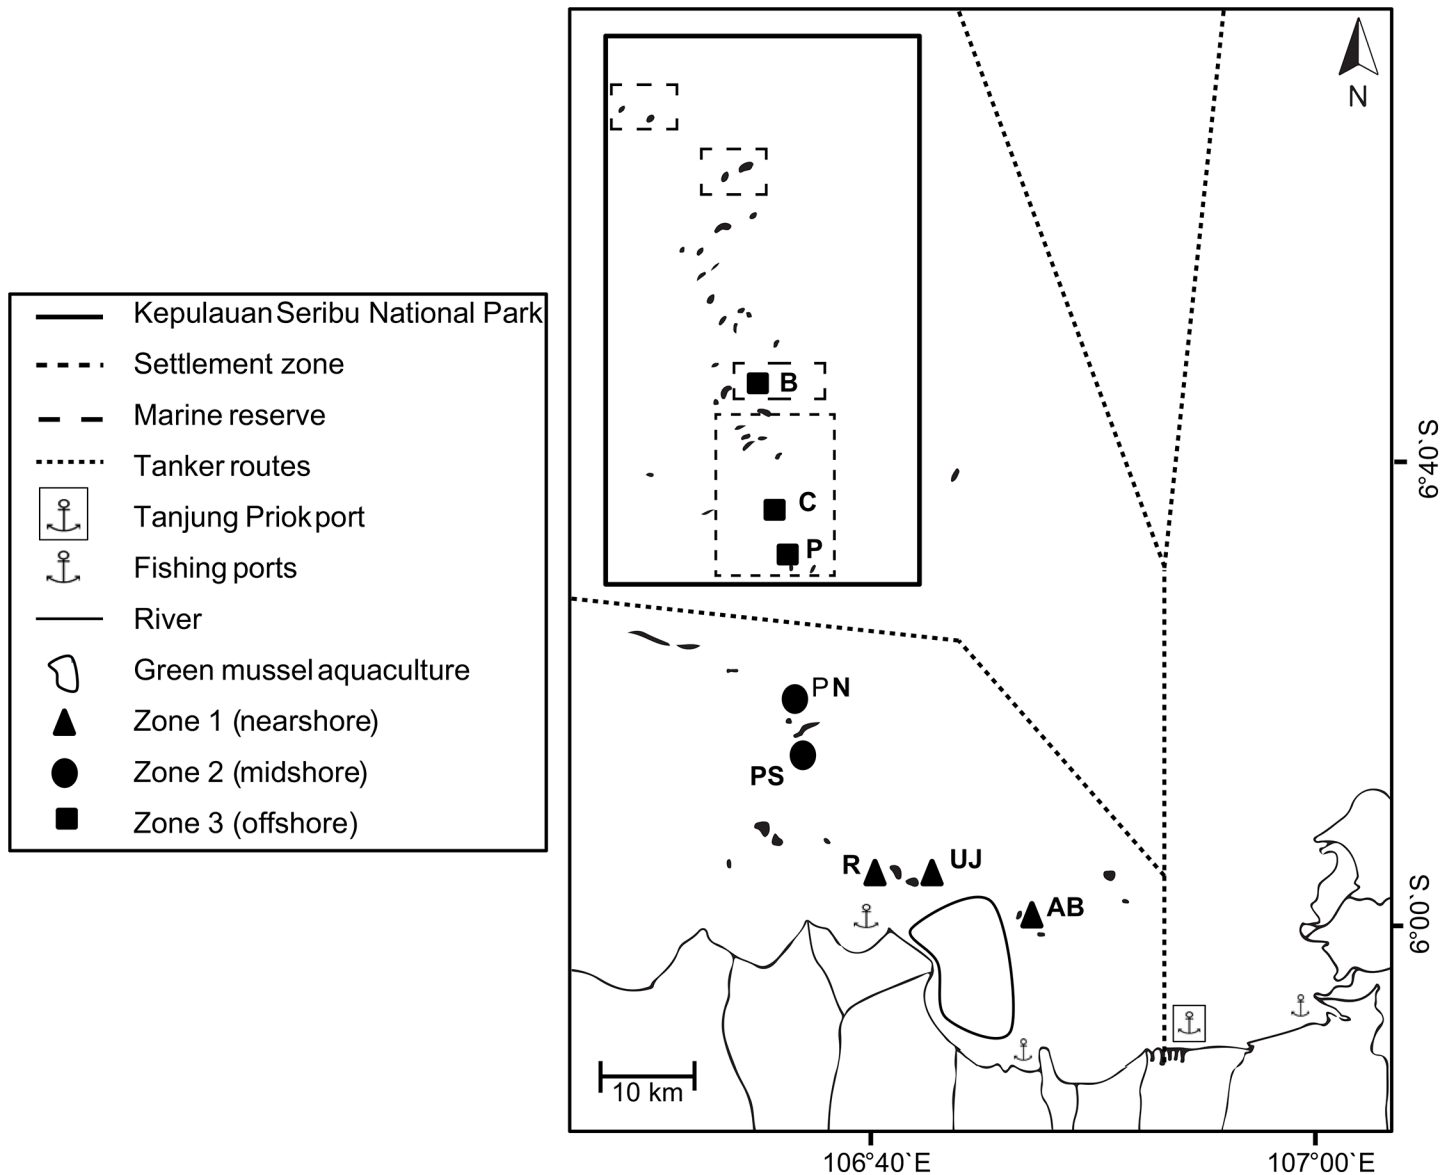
Kepulauan Seribu National Park
Settlement zone
Marine reserve
Tanker routes
Tanjung Priok port
Fishing ports
River
Green mussel aquaculture
Zone 1 (nearshore)
Zone 2 (midshore)
Zone 3 (offshore)

N

B
C
P
PN
PS
R
UJ
AB

6°40`S
6°00`S

10 km

106°40`E
107°00`E